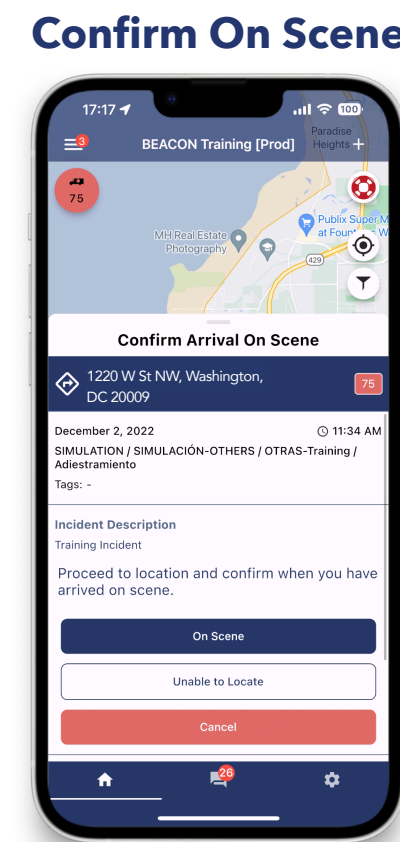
Confirm On Scene

17:17
100
3
BEACON Training [Prod]
Paradise Heights
75
MH Real Estate Photography
Publix Super M at Fount W
429

Confirm Arrival On Scene

1220 W St NW, Washington, DC 20009
75

December 2, 2022
11:34 AM
SIMULATION / SIMULACIÓN-OTHERS / OTRAS-Training / Adiestramiento
Tags: -

Incident Description
Training Incident

Proceed to location and confirm when you have arrived on scene.

On Scene

Unable to Locate

Cancel

26